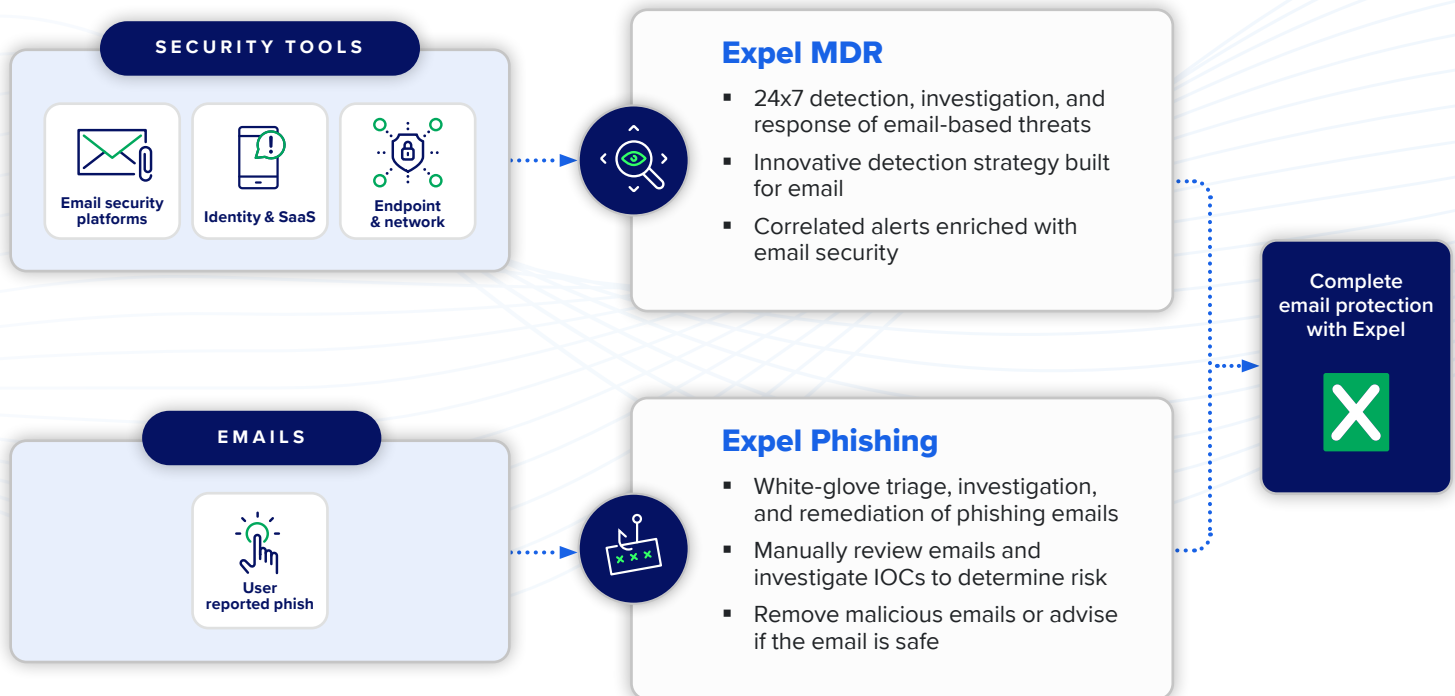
SECURITY TOOLS

Email security platforms

Identity & SaaS

Endpoint & network

Expel MDR

- 24x7 detection, investigation, and response of email-based threats
- Innovative detection strategy built for email
- Correlated alerts enriched with email security

Complete email protection with Expel

EMAILS

User reported phish

Expel Phishing

- White-glove triage, investigation, and remediation of phishing emails
- Manually review emails and investigate IOCs to determine risk
- Remove malicious emails or advise if the email is safe